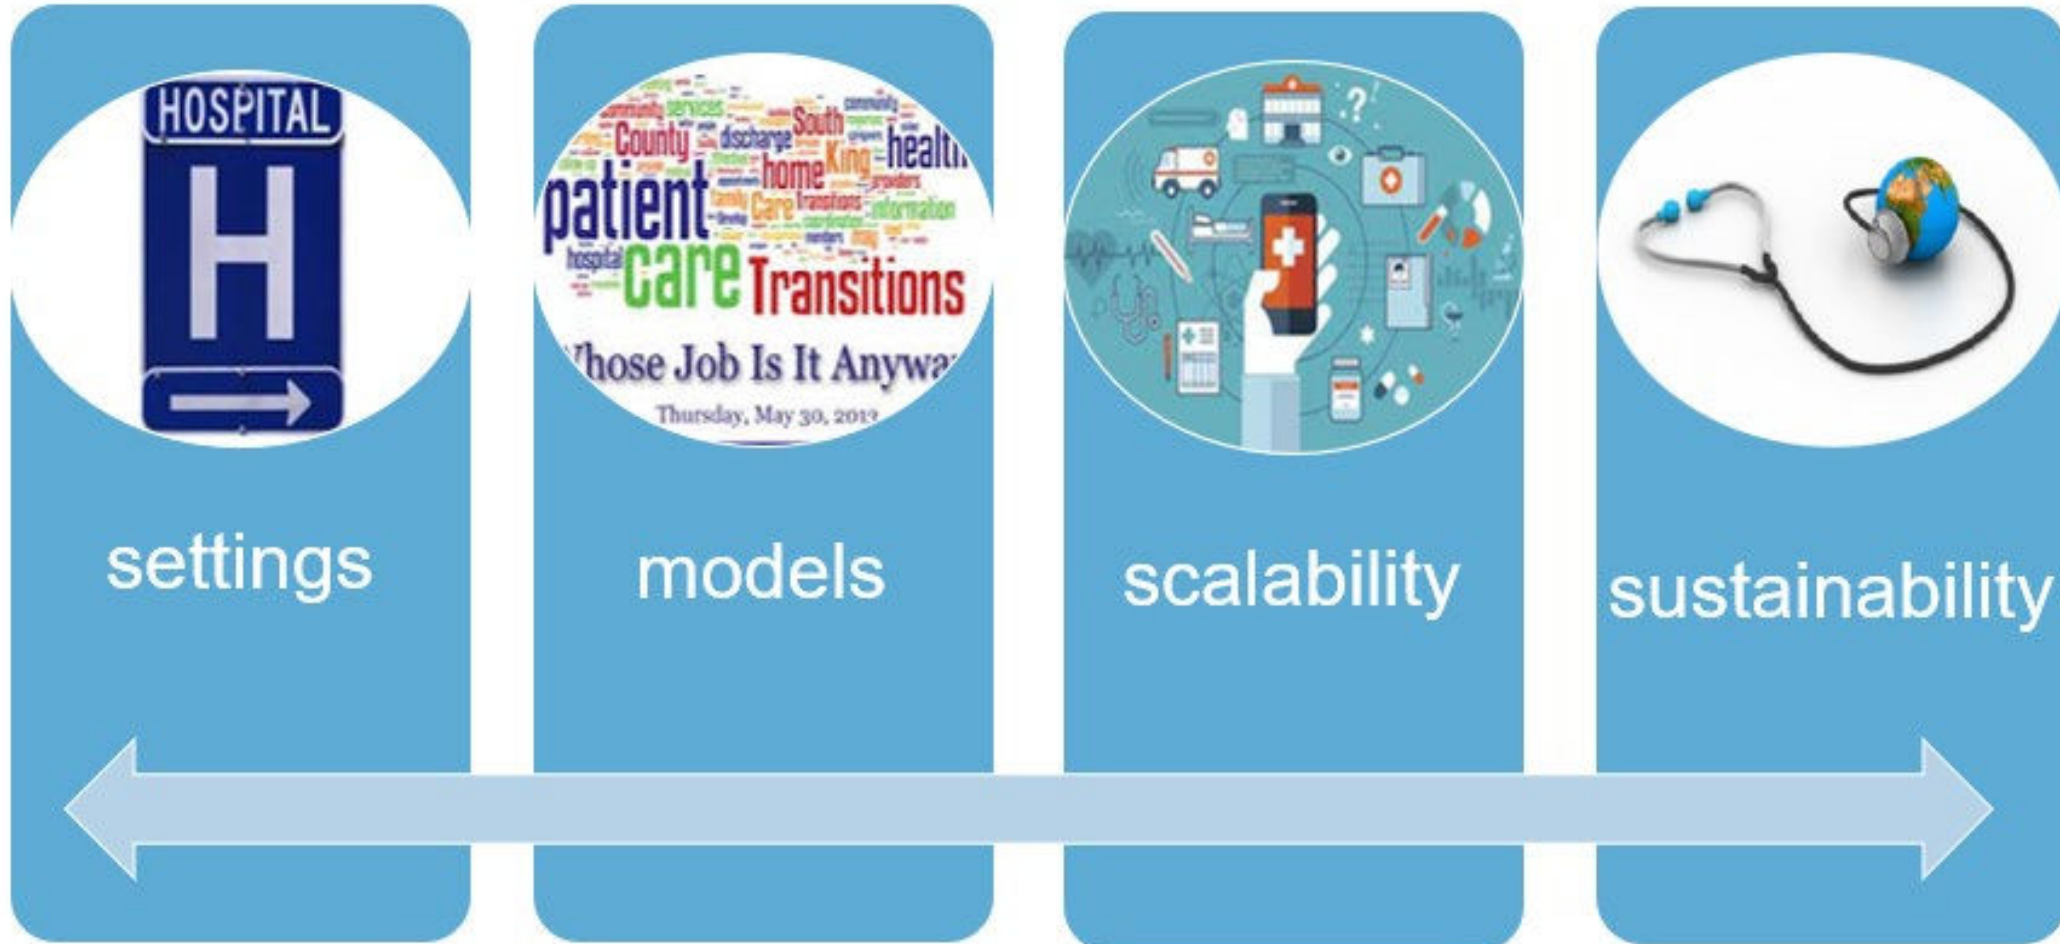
HOSPITAL
H

community services South County discharge King health patient home Care Transitions information coordination hospital care Transitions
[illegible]hose Job Is It Anywa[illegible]
Thursday, May 30, 201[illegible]

settings

models

scalability

sustainability